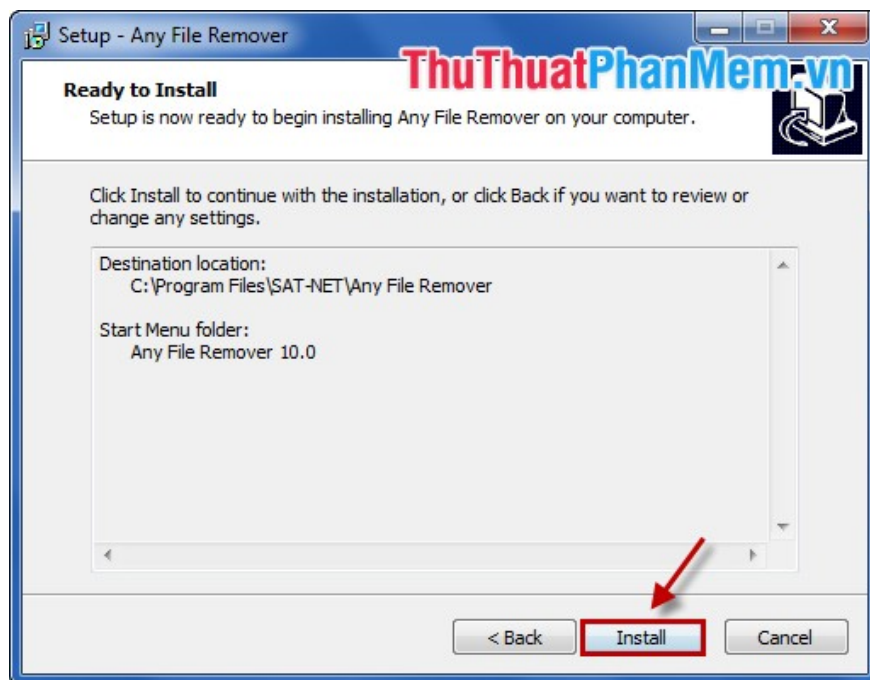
Setup - Any File Remover

ThuThuatPhanMem.vn

Ready to Install
Setup is now ready to begin installing Any File Remover on your computer.

Click Install to continue with the installation, or click Back if you want to review or change any settings.

Destination location:
C:\Program Files\SAT-NET\Any File Remover

Start Menu folder:
Any File Remover 10.0

< Back
Install
Cancel